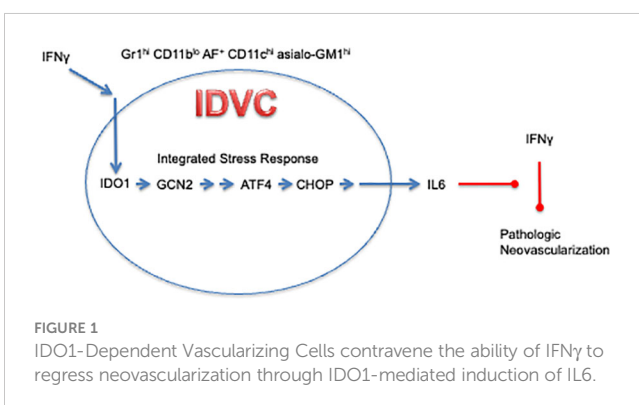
IFNγ

Gr1$^{hi}$ CD11b$^{lo}$ AF$^{+}$ CD11c$^{hi}$ asialo-GM1$^{hi}$

IDVC

Integrated Stress Response

IDO1 GCN2 ATF4 CHOP IL6

IFNγ

Pathologic Neovascularization

FIGURE 1
IDO1-Dependent Vascularizing Cells contravene the ability of IFNγ to regress neovascularization through IDO1-mediated induction of IL6.